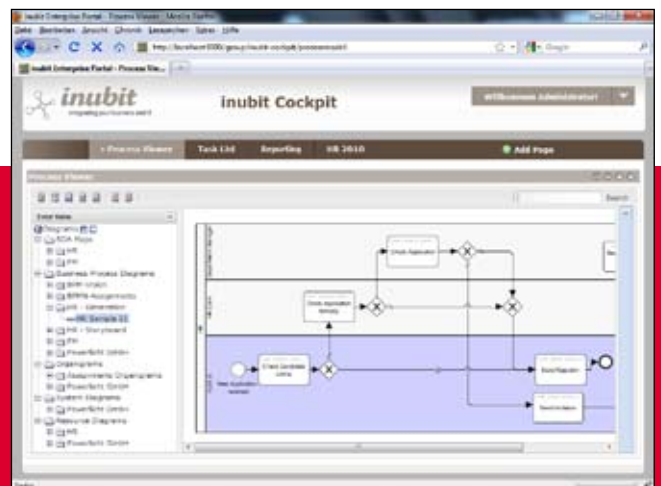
inubit Enterprise Portal - Process Viewer - Mozilla Firefox

Datei Bearbeiten Ansicht Chronik Lesezeichen Extras Hilfe

http://localhost:8080/group/inubit-cockpit/processviewer

inubit Enterprise Portal - Process Vie...

inubit

integrating your business and it

inubit Cockpit

Willkommen Administrator!

Process Viewer

Task List

Reporting

HR 2010

Add Page

Process Viewer

Search

Diagrams

SOA Maps

HR

Business Process Diagrams

BPM Vision

BPMN Assignments

HR - Generation

HR Sample 11

HR - Storyboard

Organigrams

Assignments Organigrams

System Diagrams

Resource Diagrams

Check Application

Check Application formally

Check Candidate profile

New Application received

Send Rejection

Send Invitation

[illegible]